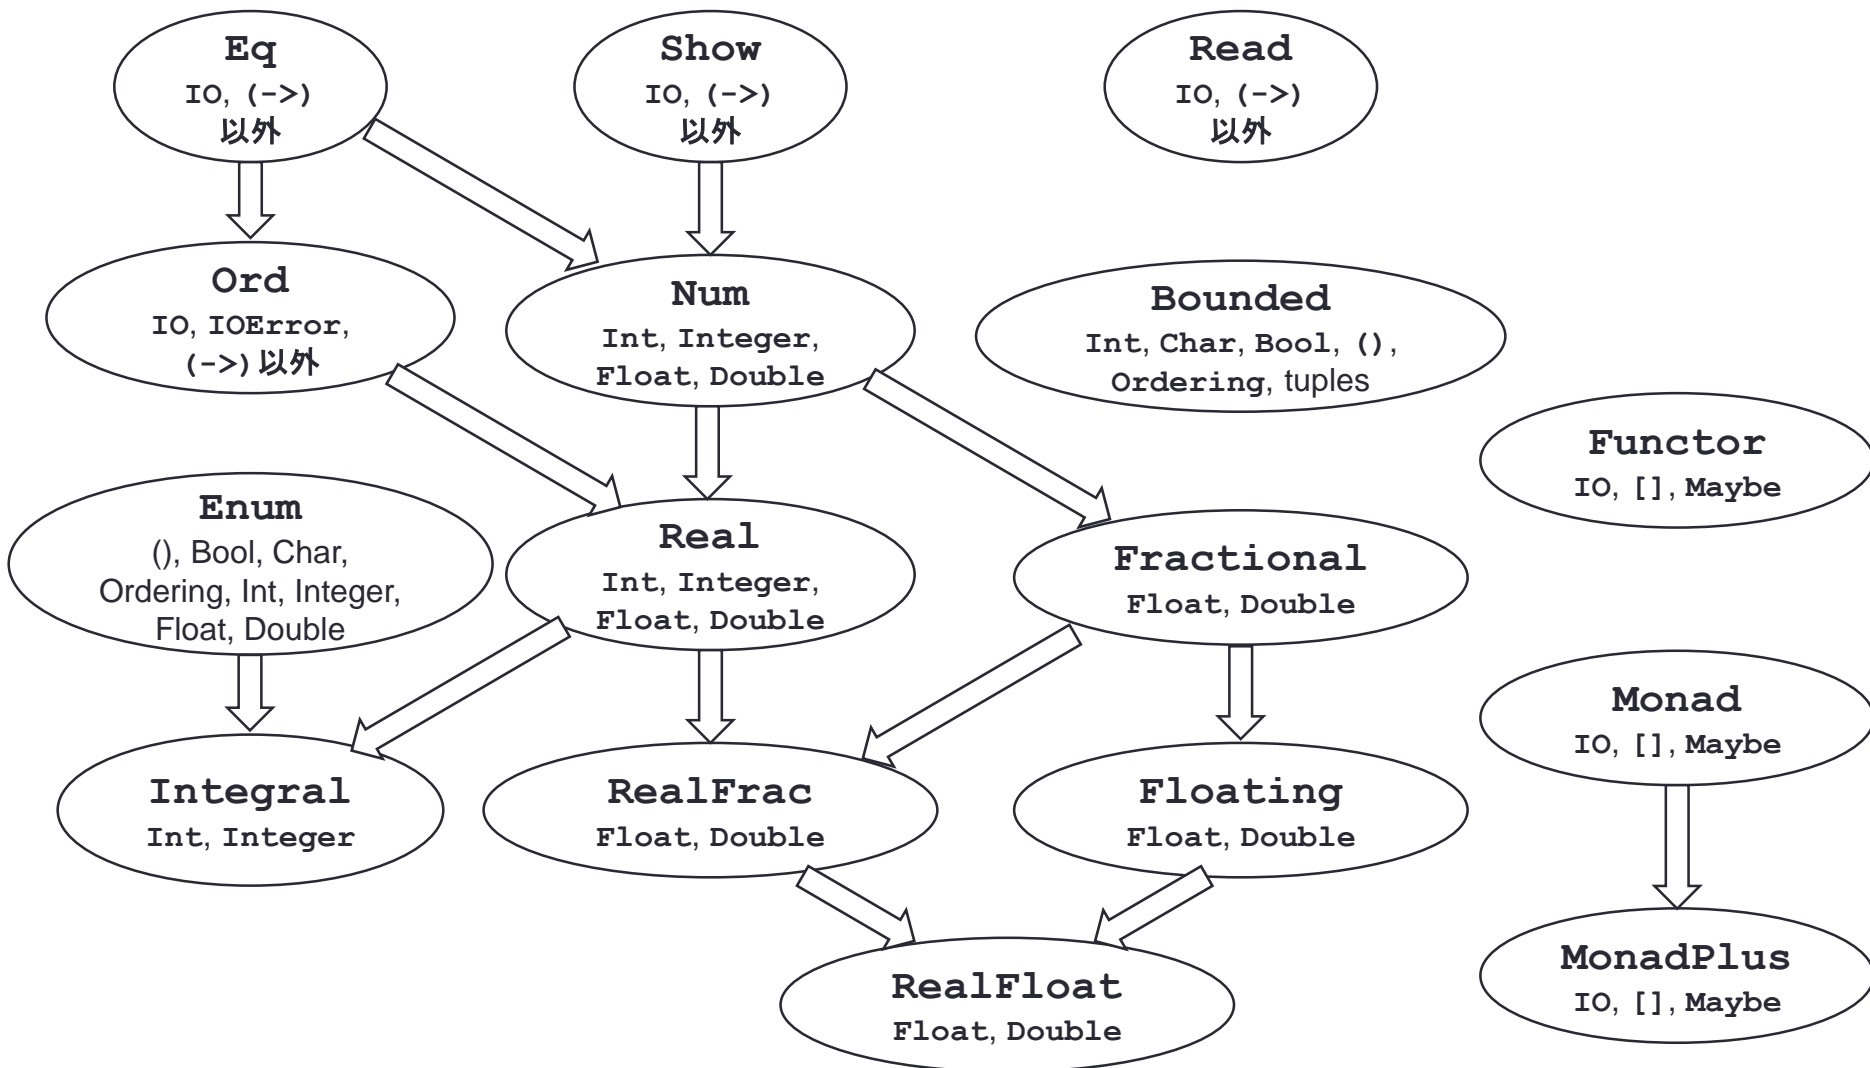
Eq
IO, (->)
以外

Show
IO, (->)
以外

Read
IO, (->)
以外

Ord
IO, IOError,
(->) 以外

Num
Int, Integer,
Float, Double

Bounded
Int, Char, Bool, (),
Ordering, tuples

Functor
IO, [], Maybe

Enum
(), Bool, Char,
Ordering, Int, Integer,
Float, Double

Real
Int, Integer,
Float, Double

Fractional
Float, Double

Monad
IO, [], Maybe

Integral
Int, Integer

RealFrac
Float, Double

Floating
Float, Double

RealFloat
Float, Double

MonadPlus
IO, [], Maybe